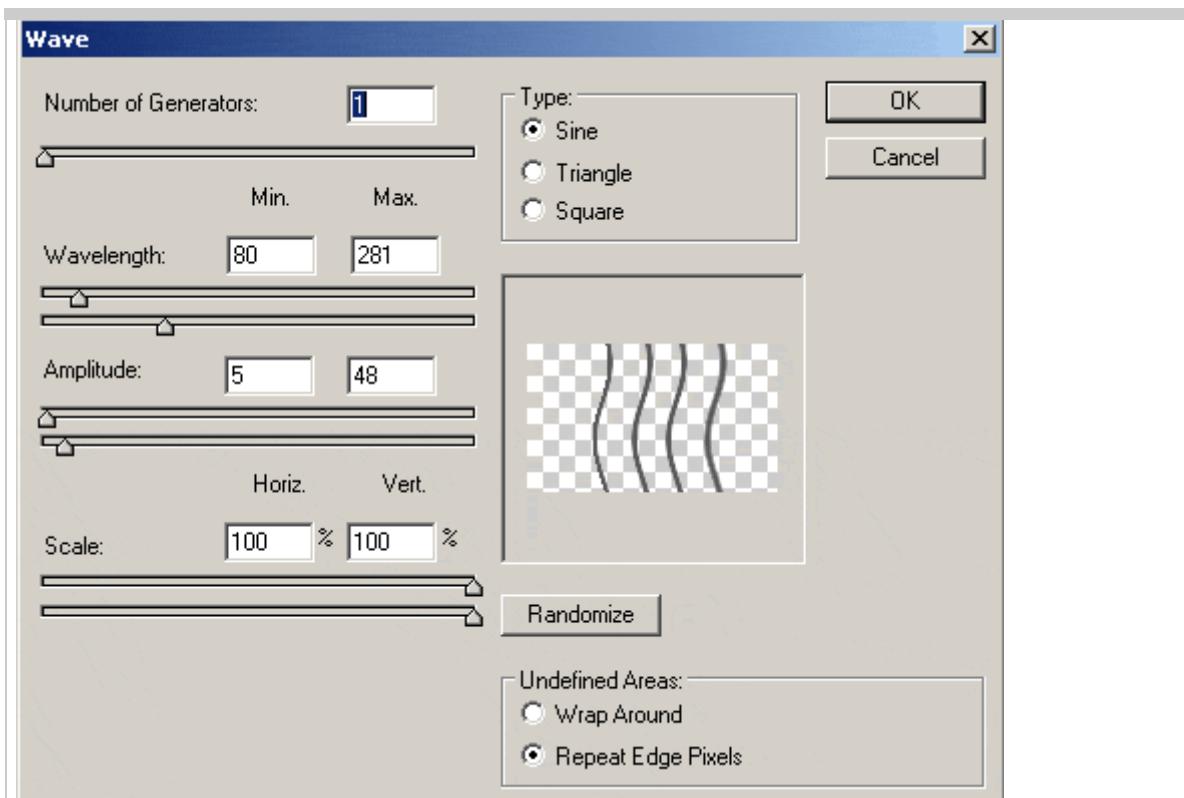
Wave

Number of Generators: 1

Min. Max.

Wavelength: 80 281

Amplitude: 5 48

Horiz. Vert.

Scale: 100 % 100 %

Type:
Sine
Triangle
Square

OK

Cancel

Randomize

Undefined Areas:
Wrap Around
Repeat Edge Pixels